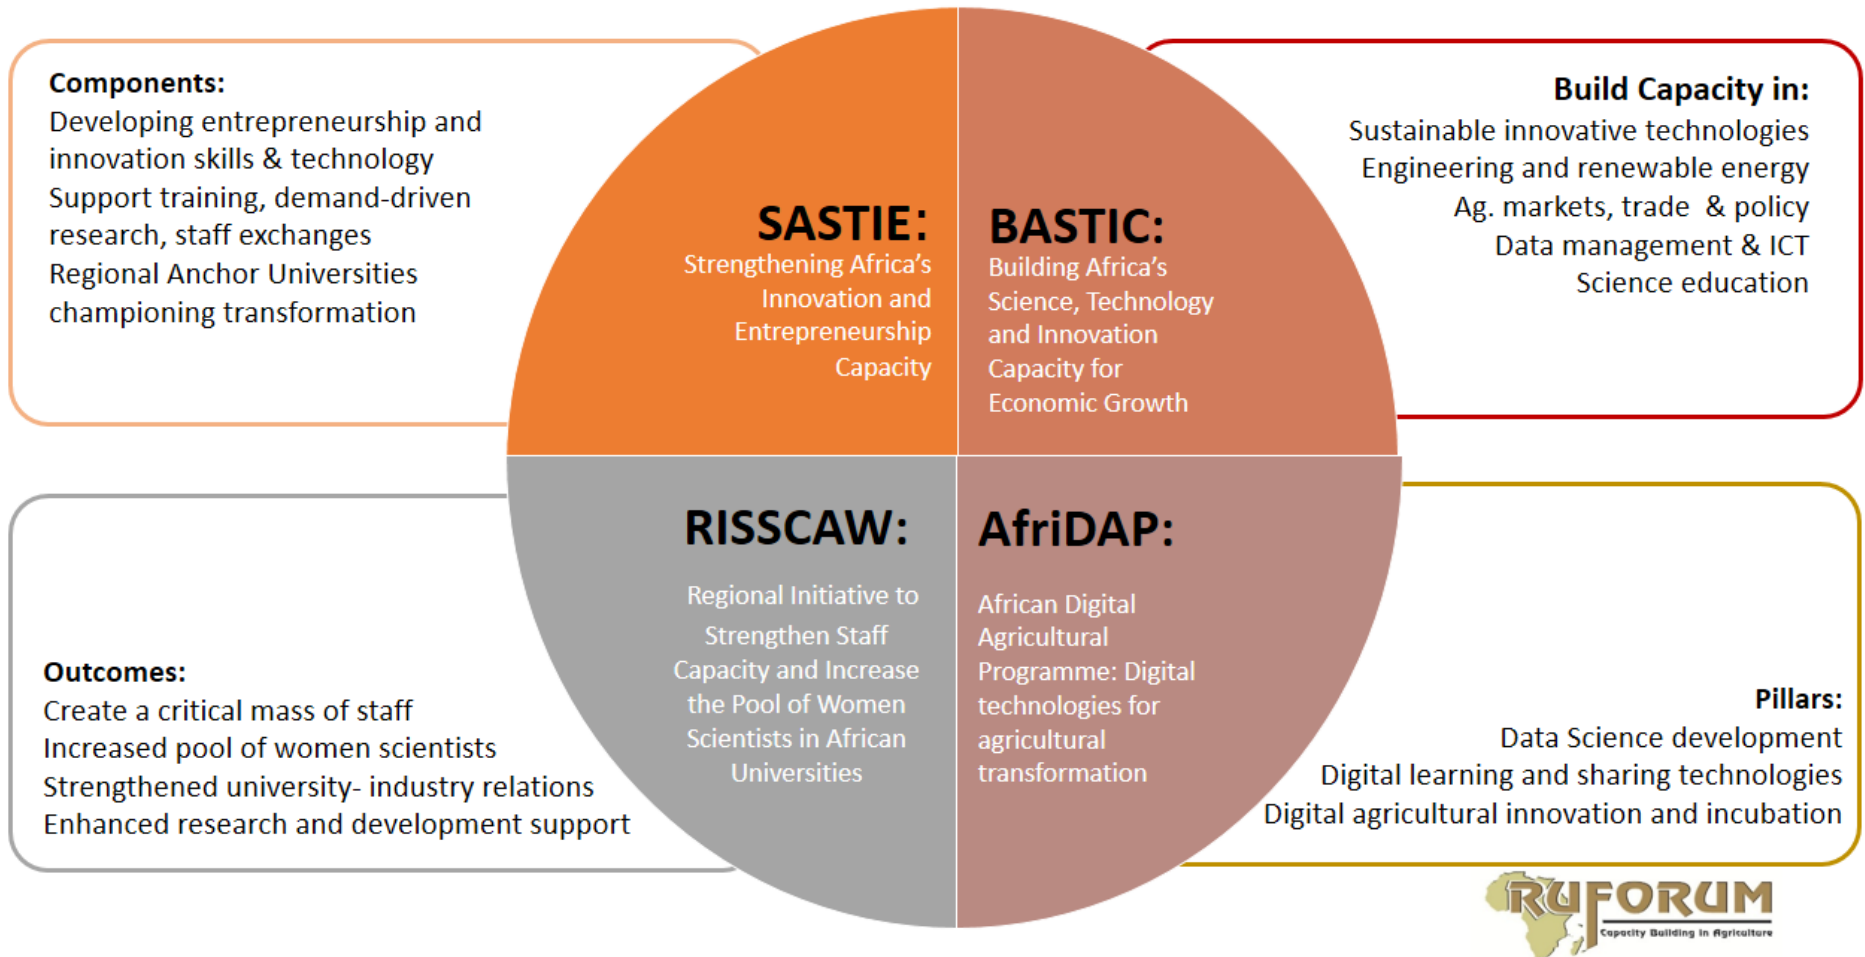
Components:
Developing entrepreneurship and innovation skills & technology
Support training, demand-driven research, staff exchanges
Regional Anchor Universities championing transformation

SASTIE:
Strengthening Africa's Innovation and Entrepreneurship Capacity

BASTIC:
Building Africa's Science, Technology and Innovation Capacity for Economic Growth

Build Capacity in:
Sustainable innovative technologies
Engineering and renewable energy
Ag. markets, trade & policy
Data management & ICT
Science education

RISSCAW:
Regional Initiative to Strengthen Staff Capacity and Increase the Pool of Women Scientists in African Universities

AfriDAP:
African Digital Agricultural Programme: Digital technologies for agricultural transformation

Outcomes:
Create a critical mass of staff
Increased pool of women scientists
Strengthened university- industry relations
Enhanced research and development support

Pillars:
Data Science development
Digital learning and sharing technologies
Digital agricultural innovation and incubation

RUFORUM
Capacity Building in Agriculture